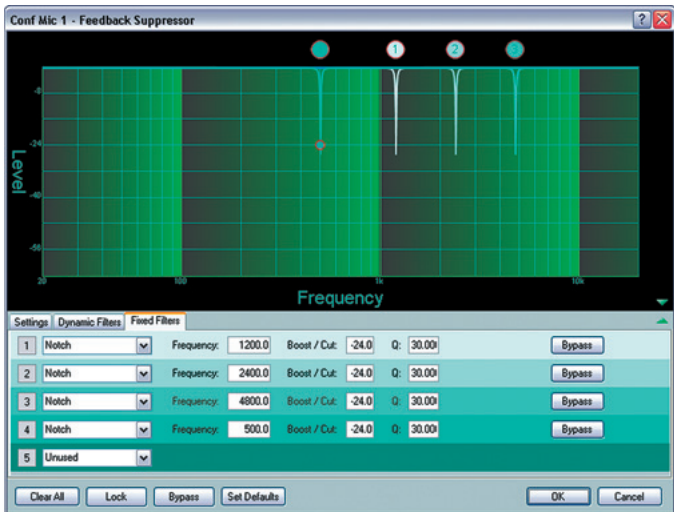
Conf Mic 1 - Feedback Suppressor

1 2 3

Level

-8
-24
-40
-56

20 100 1k 10k

Frequency

Settings | Dynamic Filters | Fixed Filters

| | | | | | | | | |
|---|---|---|---|---|---|---|---|---|
| 1 | Notch | Frequency: | 1200.0 | Boost / Cut: | -24.0 | Q: | 30.00 | Bypass |
| 2 | Notch | Frequency: | 2400.0 | Boost / Cut: | -24.0 | Q: | 30.00 | Bypass |
| 3 | Notch | Frequency: | 4800.0 | Boost / Cut: | -24.0 | Q: | 30.00 | Bypass |
| 4 | Notch | Frequency: | 500.0 | Boost / Cut: | -24.0 | Q: | 30.00 | Bypass |
| 5 | Unused | | | | | | | |

Clear All | Lock | Bypass | Set Defaults | OK | Cancel